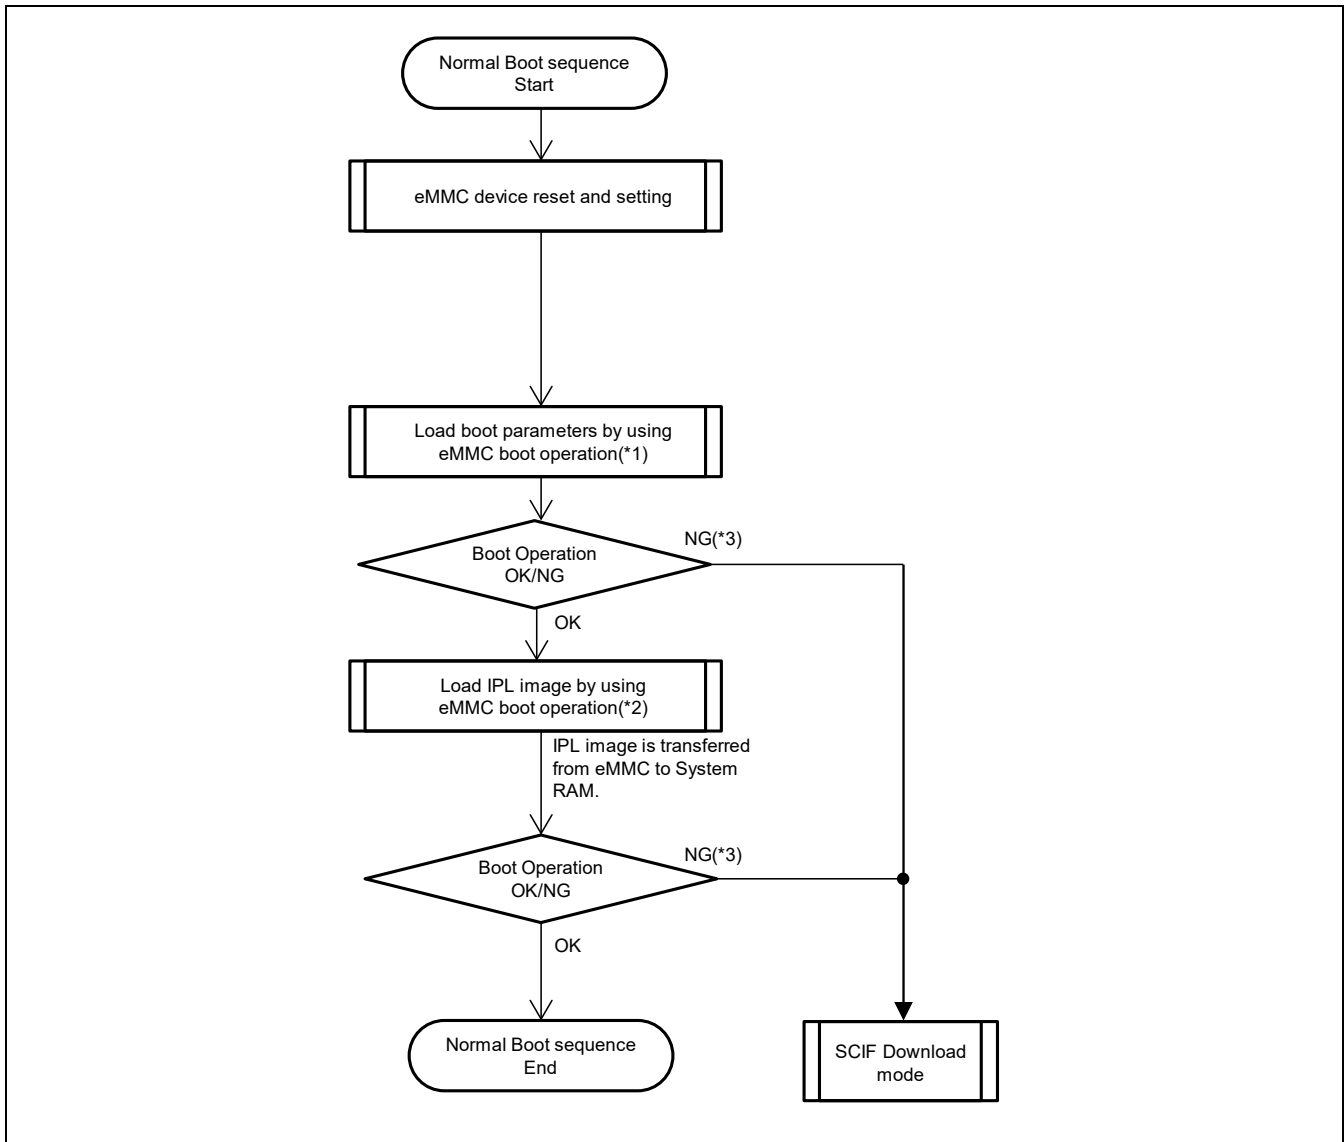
Normal Boot sequence
Start

eMMC device reset and setting

Load boot parameters by using eMMC boot operation(*1)

Boot Operation
OK/NG

NG(*3)

OK

Load IPL image by using eMMC boot operation(*2)

IPL image is transferred from eMMC to System RAM.

Boot Operation
OK/NG

NG(*3)

OK

Normal Boot sequence
End

SCIF Download mode